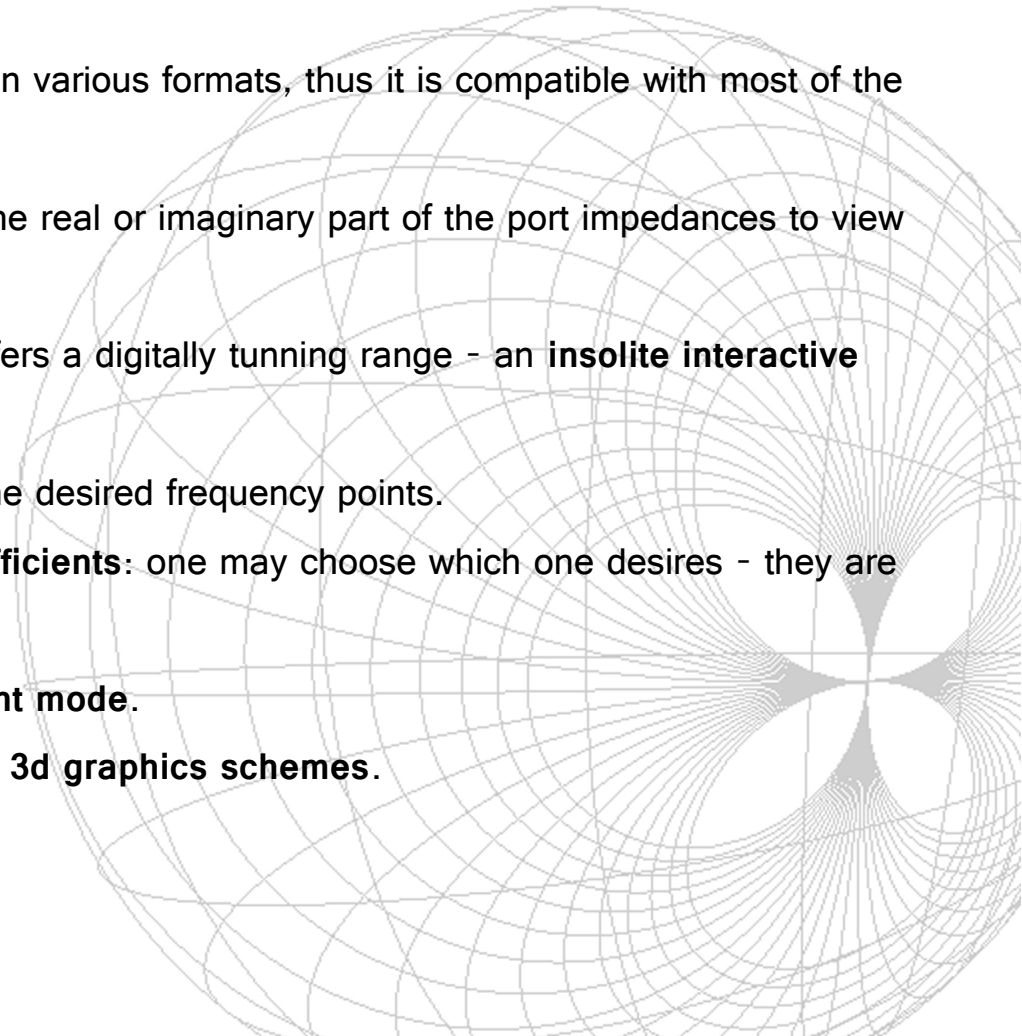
n various formats, thus it is compatible with most of the

he real or imaginary part of the port impedances to view

fers a digitally tunning range - an **insolite interactive**

he desired frequency points.

**fficients**: one may choose which one desires - they are

**nt mode**.

**3d graphics schemes**.